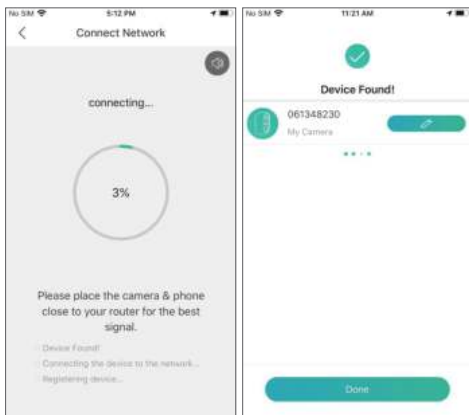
No SIM 5:12 PM

<

Connect Network

connecting...

3%

Please place the camera & phone close to your router for the best signal.

Device Found!

Connecting the device to the network...

Registering device...

No SIM 11:21 AM

Device Found!

061348230

My Camera

Done